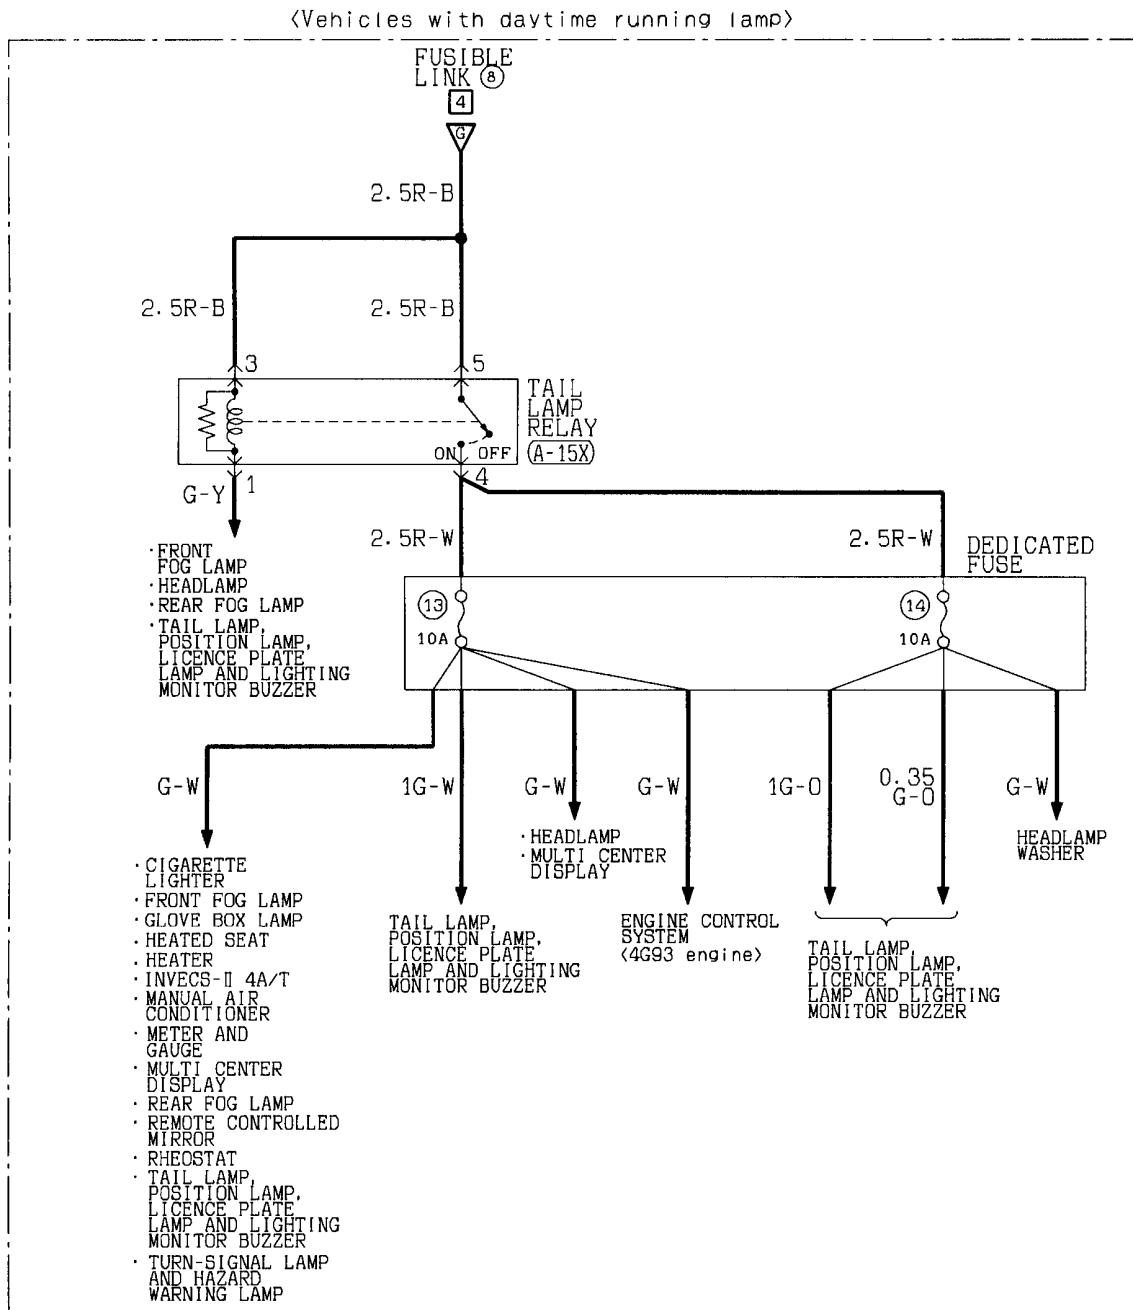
⟨Vehicles with daytime running lamp⟩

FUSIBLE LINK ⑧
4
G

2.5R-B

2.5R-B

2.5R-B

3

5

TAIL LAMP RELAY (A-15X)

ON OFF

G-Y 1

4

·FRONT FOG LAMP
·HEADLAMP
·REAR FOG LAMP
·TAIL LAMP, POSITION LAMP, LICENCE PLATE LAMP AND LIGHTING MONITOR BUZZER

2.5R-W

2.5R-W

DEDICATED FUSE

⑬ 10A

⑭ 10A

G-W

1G-W

G-W

G-W

1G-O

0.35 G-O

G-W

·CIGARETTE LIGHTER
·FRONT FOG LAMP
·GLOVE BOX LAMP
·HEATED SEAT
·HEATER
·INVECS-II 4A/T
·MANUAL AIR CONDITIONER
·METER AND GAUGE
·MULTI CENTER DISPLAY
·REAR FOG LAMP
·REMOTE CONTROLLED MIRROR
·RHEOSTAT
·TAIL LAMP, POSITION LAMP, LICENCE PLATE LAMP AND LIGHTING MONITOR BUZZER
·TURN-SIGNAL LAMP AND HAZARD WARNING LAMP

TAIL LAMP, POSITION LAMP, LICENCE PLATE LAMP AND LIGHTING MONITOR BUZZER

·HEADLAMP
·MULTI CENTER DISPLAY

ENGINE CONTROL SYSTEM ⟨4G93 engine⟩

TAIL LAMP, POSITION LAMP, LICENCE PLATE LAMP AND LIGHTING MONITOR BUZZER

HEADLAMP WASHER